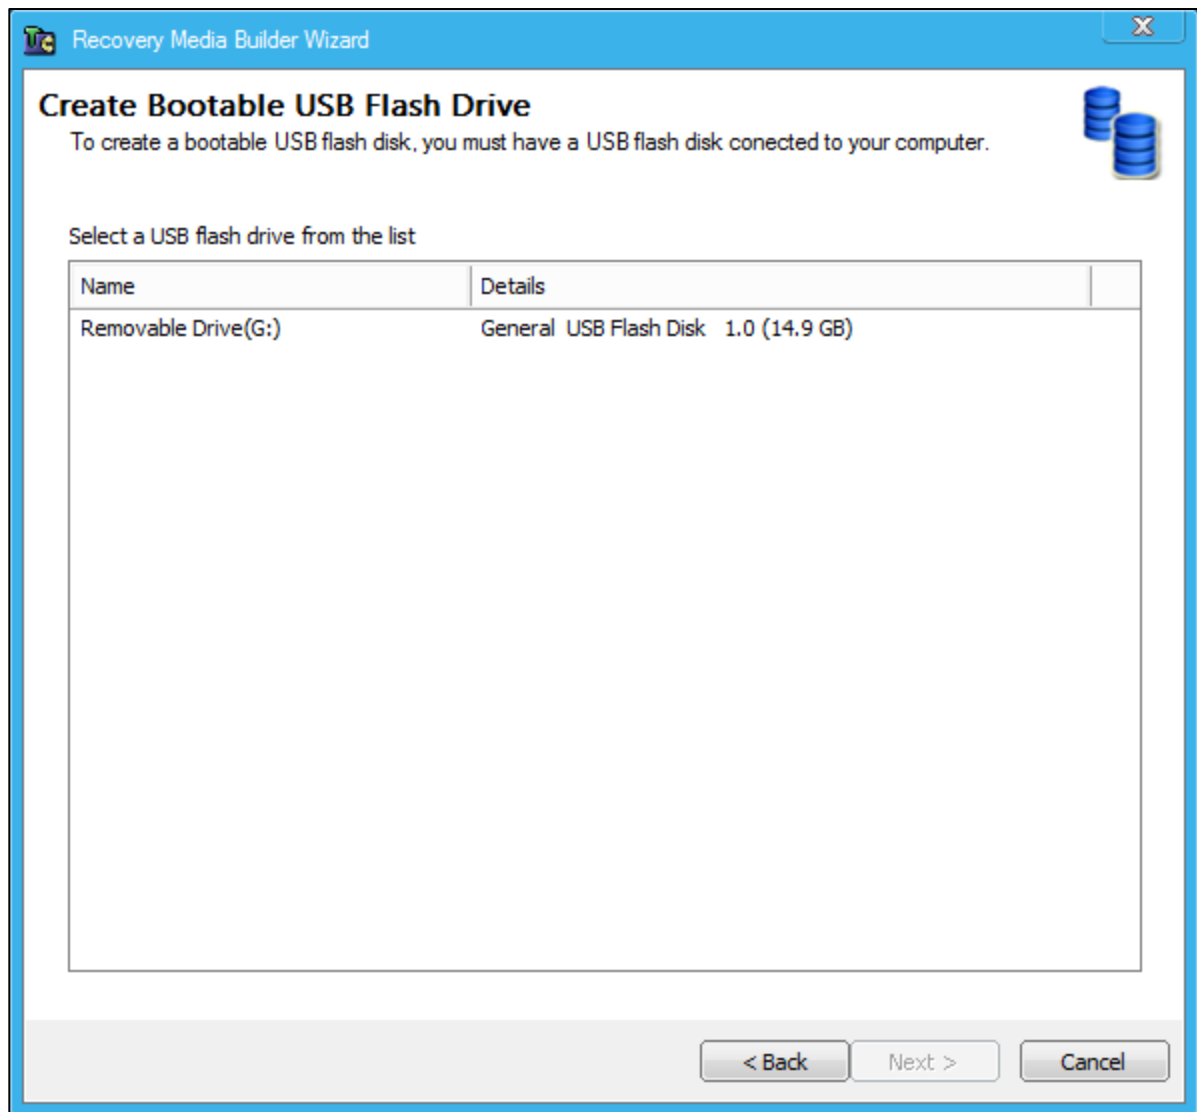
Recovery Media Builder Wizard

Create Bootable USB Flash Drive
To create a bootable USB flash disk, you must have a USB flash disk conected to your computer.

Select a USB flash drive from the list

| Name | Details |
|---|---|
| Removable Drive(G:) | General USB Flash Disk 1.0 (14.9 GB) |

< Back Next > Cancel